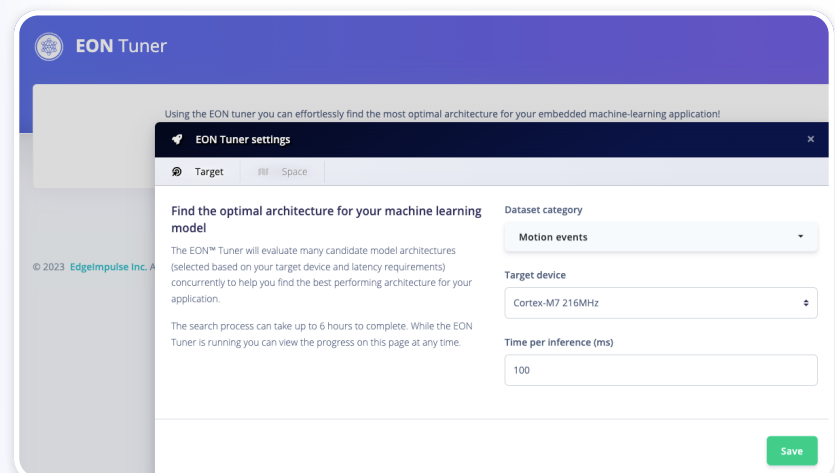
EON Tuner

Using the EON tuner you can effortlessly find the most optimal architecture for your embedded machine-learning application!

© 2023 EdgeImpulse Inc. A

EON Tuner settings

×

Target

Space

Find the optimal architecture for your machine learning model

The EON™ Tuner will evaluate many candidate model architectures (selected based on your target device and latency requirements) concurrently to help you find the best performing architecture for your application.

The search process can take up to 6 hours to complete. While the EON Tuner is running you can view the progress on this page at any time.

Dataset category

Motion events

Target device

Cortex-M7 216MHz

Time per inference (ms)

100

Save